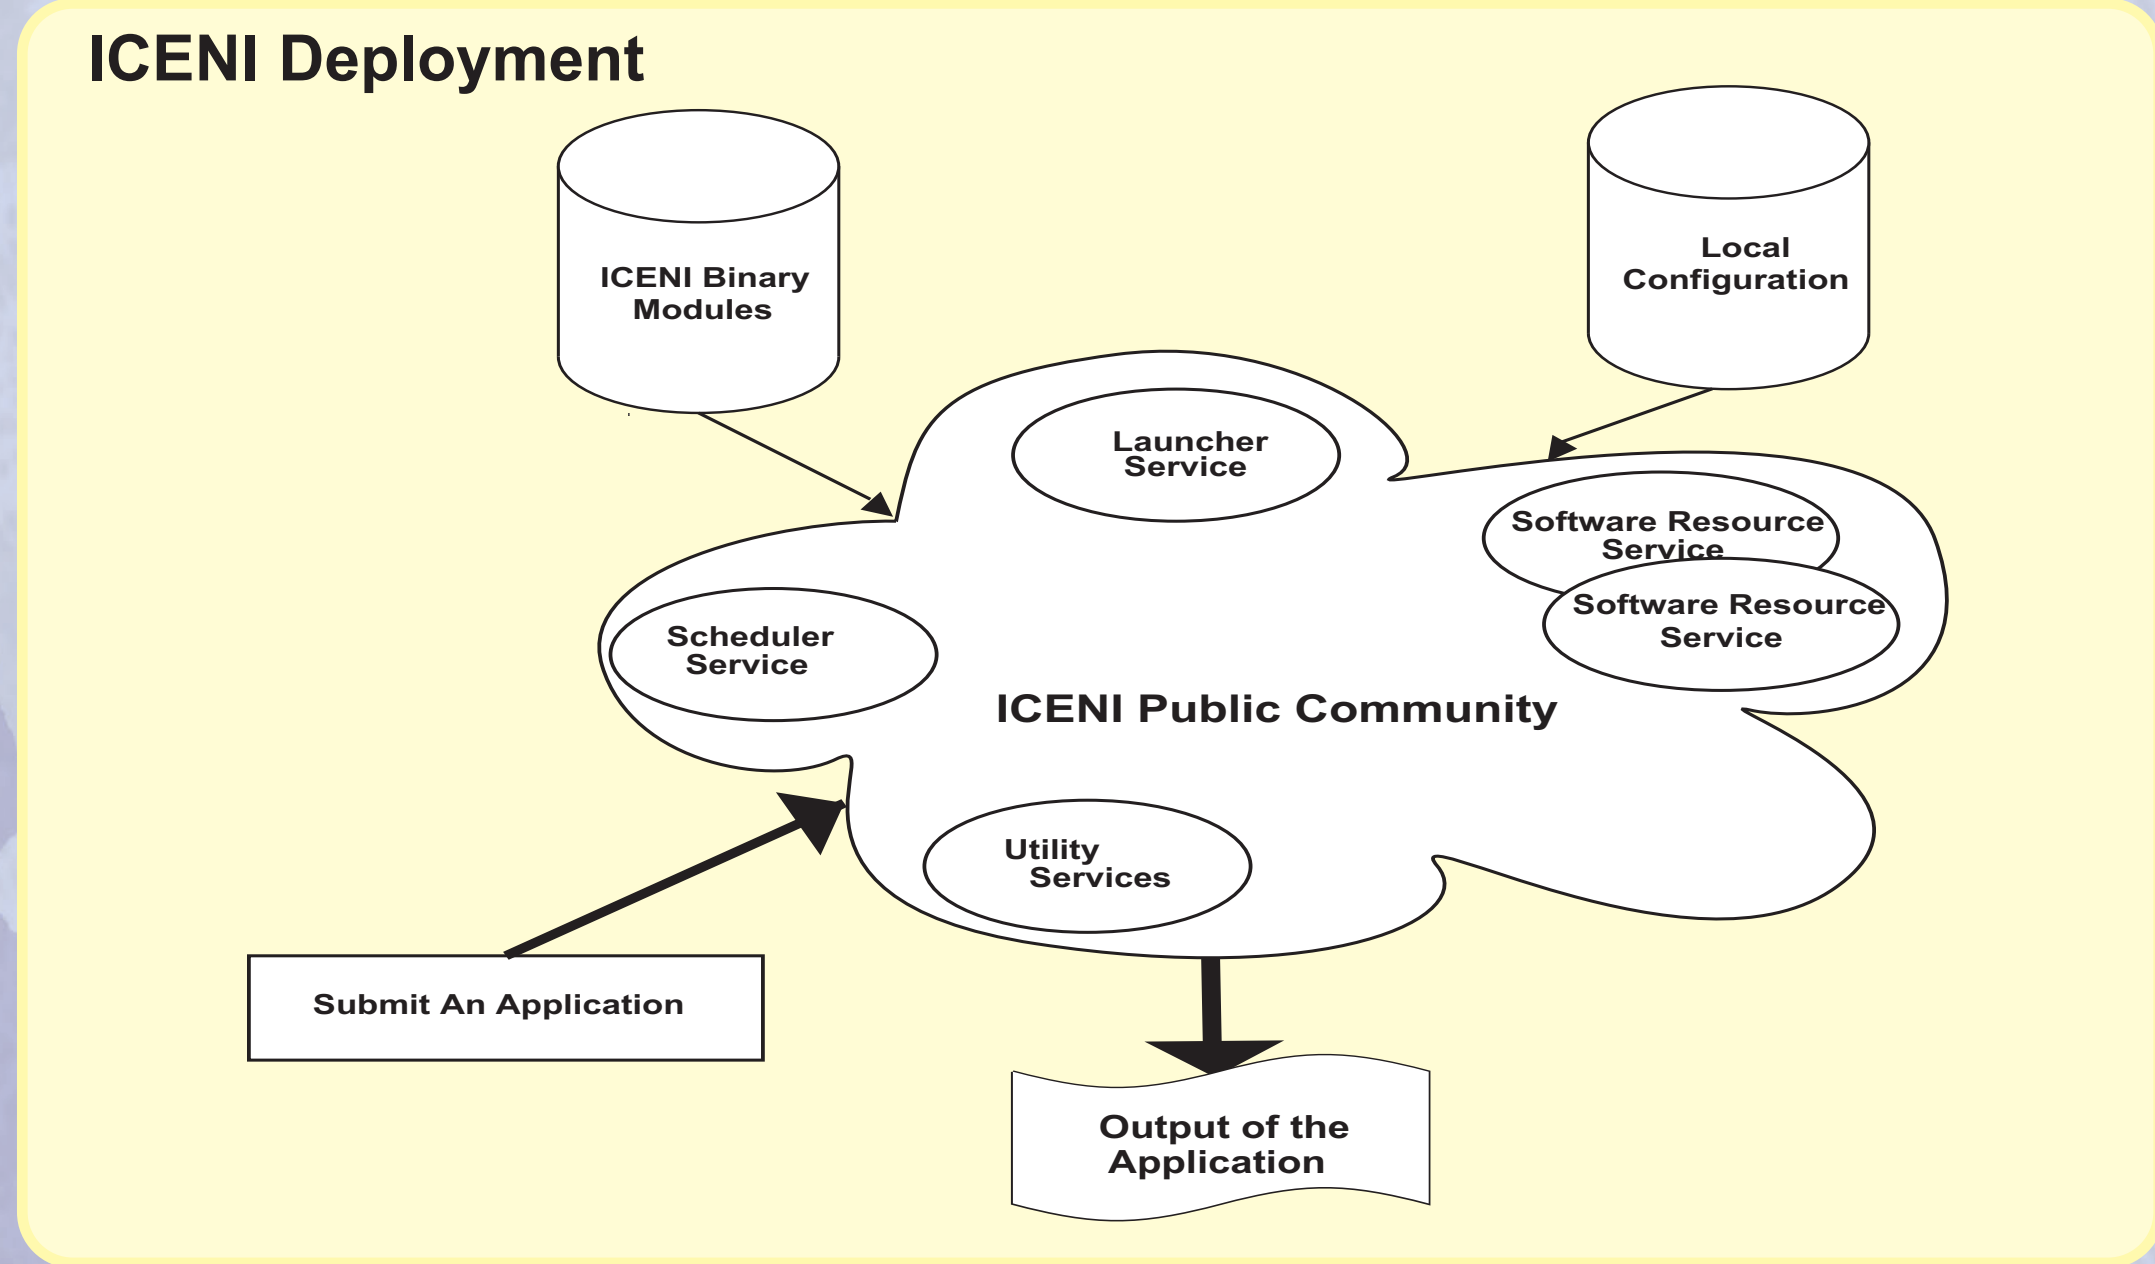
ICENI Deployment

ICENI Binary Modules

Local Configuration

Launcher Service

Software Resource Service

Software Resource Service

Scheduler Service

ICENI Public Community

Utility Services

Submit An Application

Output of the Application